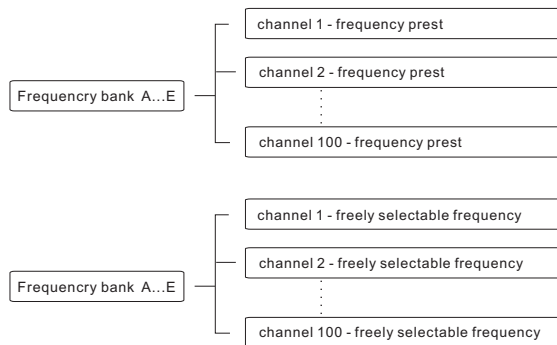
Frequencry bank A...E

channel 1 - frequency prest

channel 2 - frequency prest

channel 100 - frequency prest

Frequencry bank A...E

channel 1 - freely selectable frequency

channel 2 - freely selectable frequency

channel 100 - freely selectable frequency